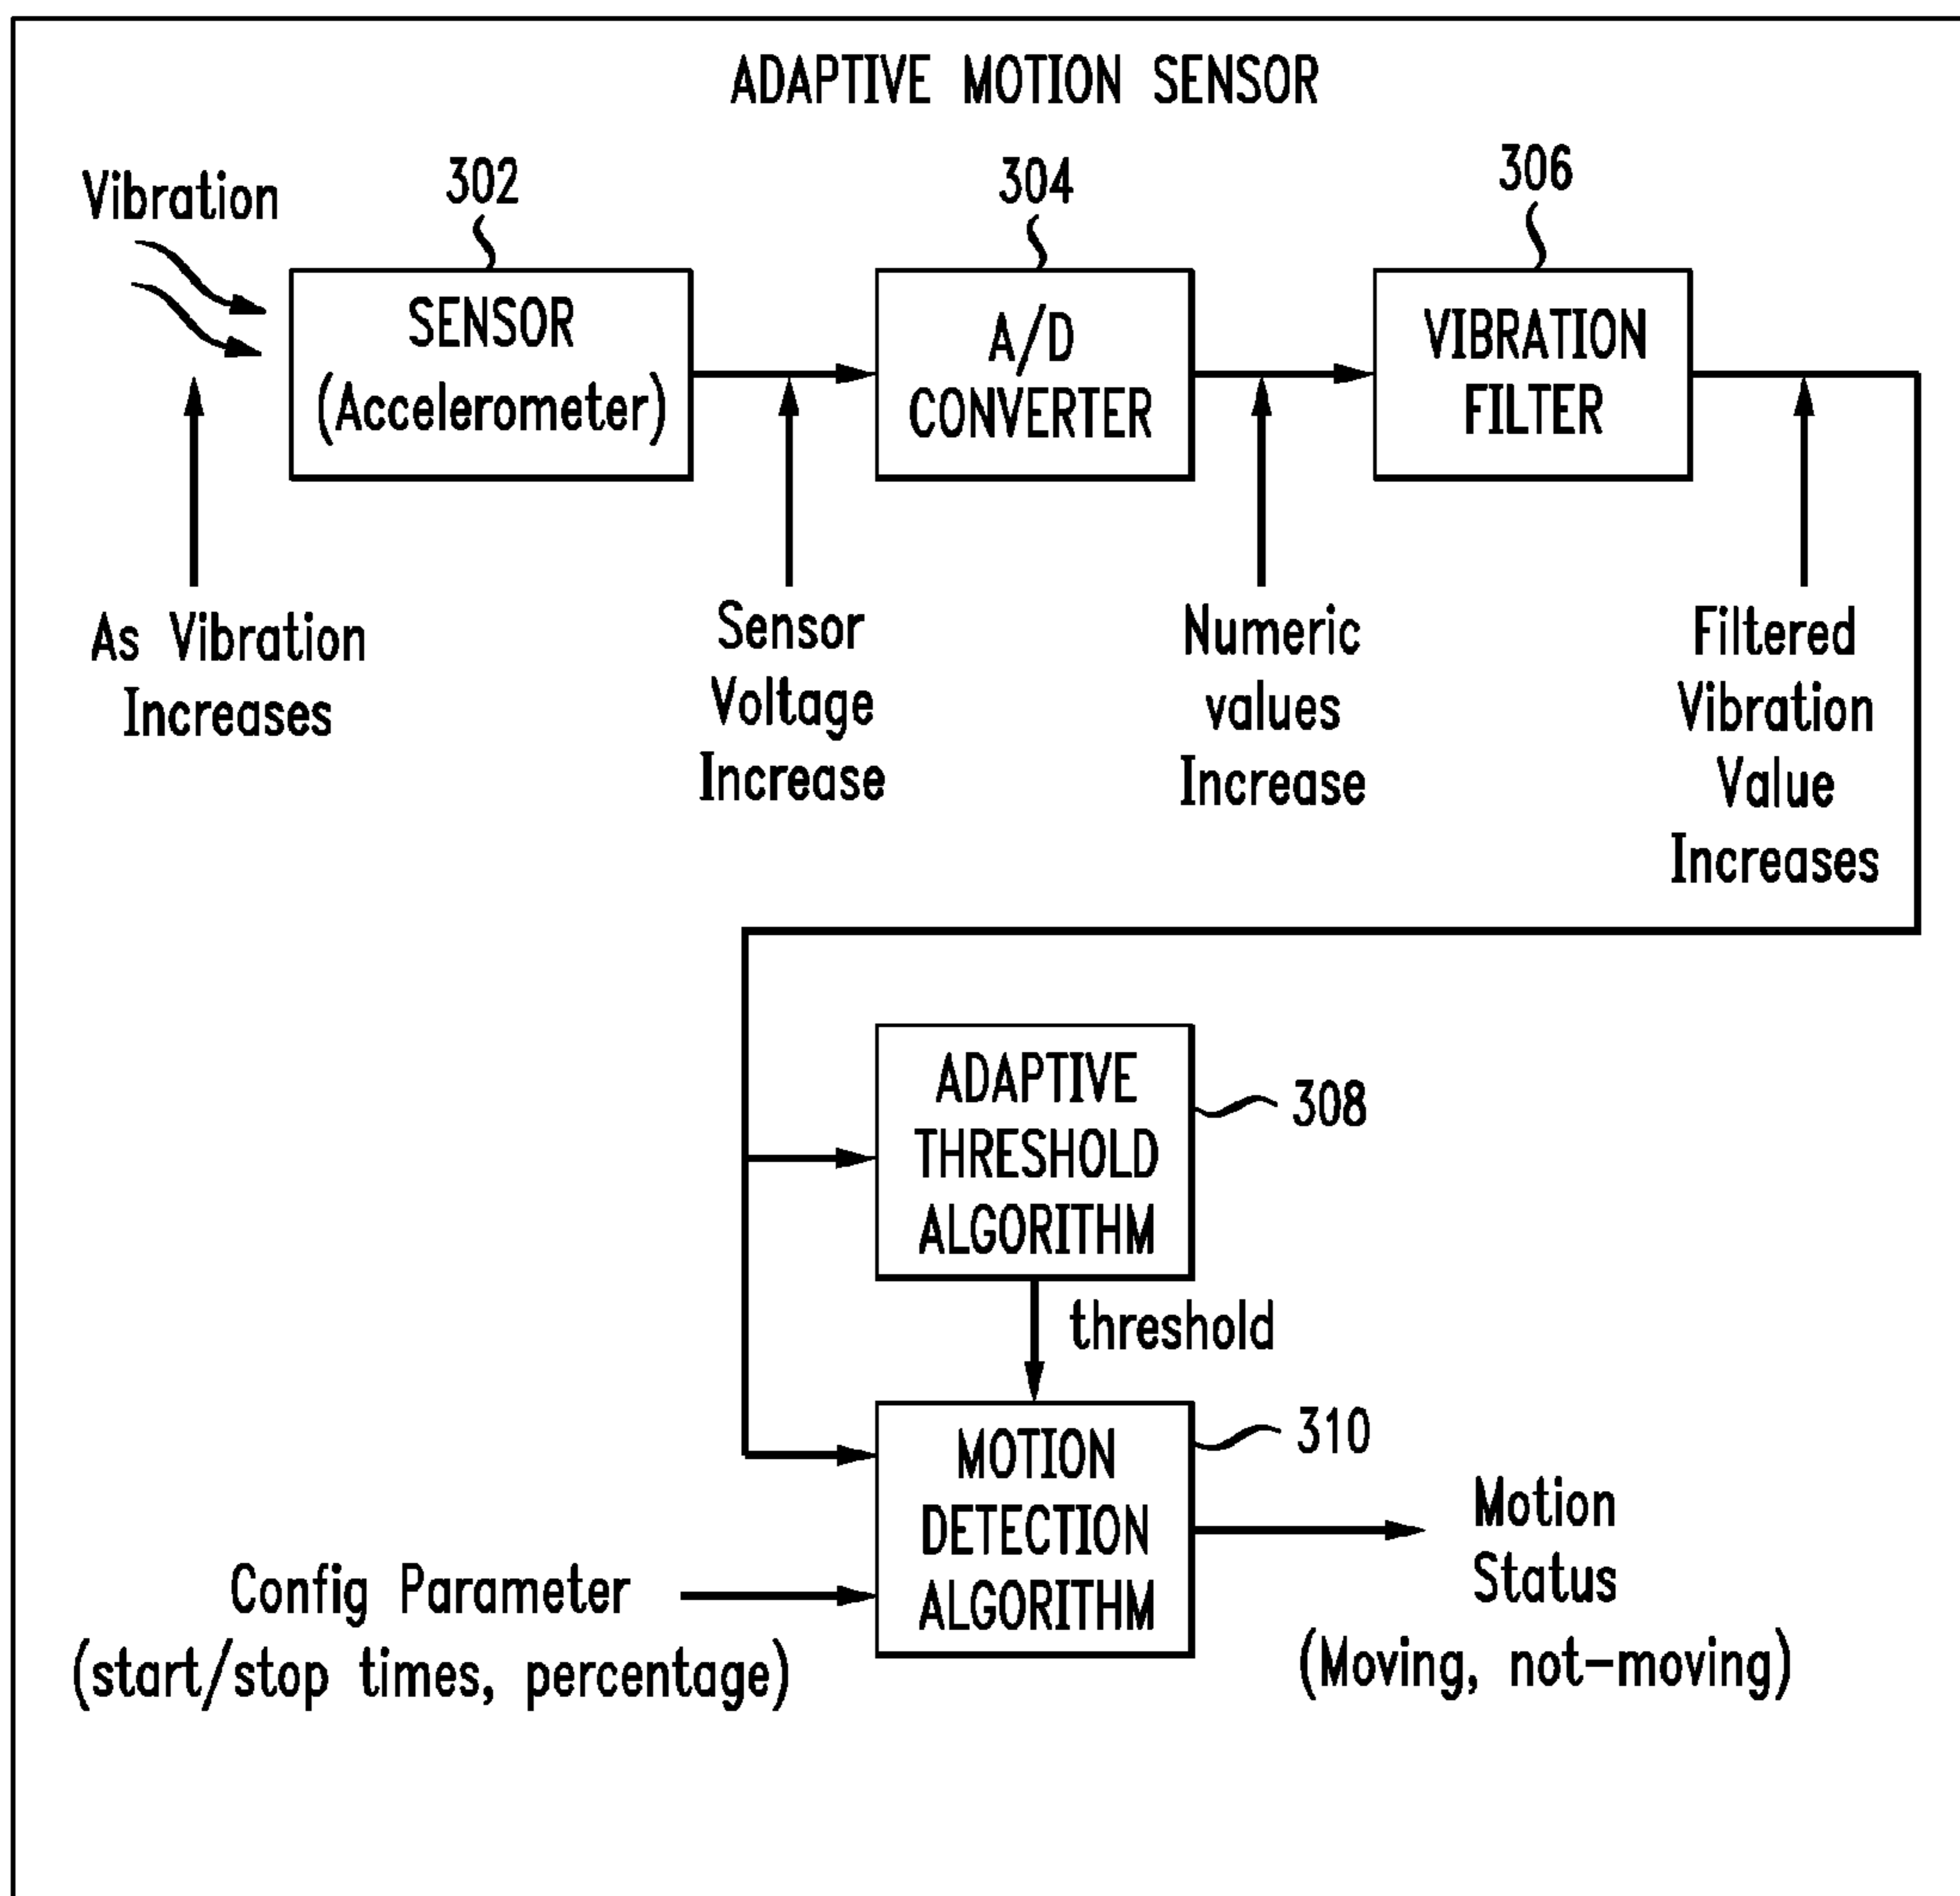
ADAPTIVE MOTION SENSOR

Vibration

302

SENSOR (Accelerometer)

304

A/D CONVERTER

306

VIBRATION FILTER

As Vibration Increases

Sensor Voltage Increase

Numeric values Increase

Filtered Vibration Value Increases

ADAPTIVE THRESHOLD ALGORITHM

308

threshold

MOTION DETECTION ALGORITHM

310

Config Parameter (start/stop times, percentage)

Motion Status (Moving, not-moving)